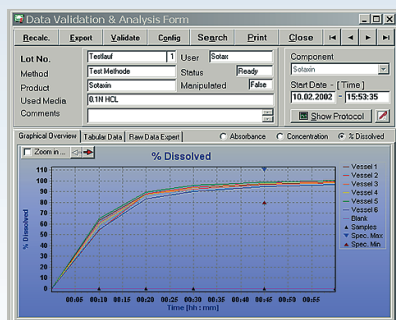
Data Validation & Analysis Form

Recalc. Export Validate Config Search Print Close

Lot No. Testlauf 1 User Sotax
Method Test Methode Status Ready
Product Sotaxin Manipulated False
Used Media 0.1N HCL
Comments

Component
Sotaxin
Start Date - [ Time ]
10.02.2002 - 15:53:35
Show Protocol

Graphical Overview Tabular Data Raw Data Expert Absorbance Concentration % Dissolved

Zoom in ...

% Dissolved

110
100
90
80
70
60
50
40
30
20
10
0

% Dissolved

00:05 00:10 00:15 00:20 00:25 00:30 00:35 00:40 00:45 00:50 00:55
Time [hh : mm]

Vessel 1
Vessel 2
Vessel 3
Vessel 4
Vessel 5
Vessel 6
Blank
Samples
Spec. Max
Spec. Min.